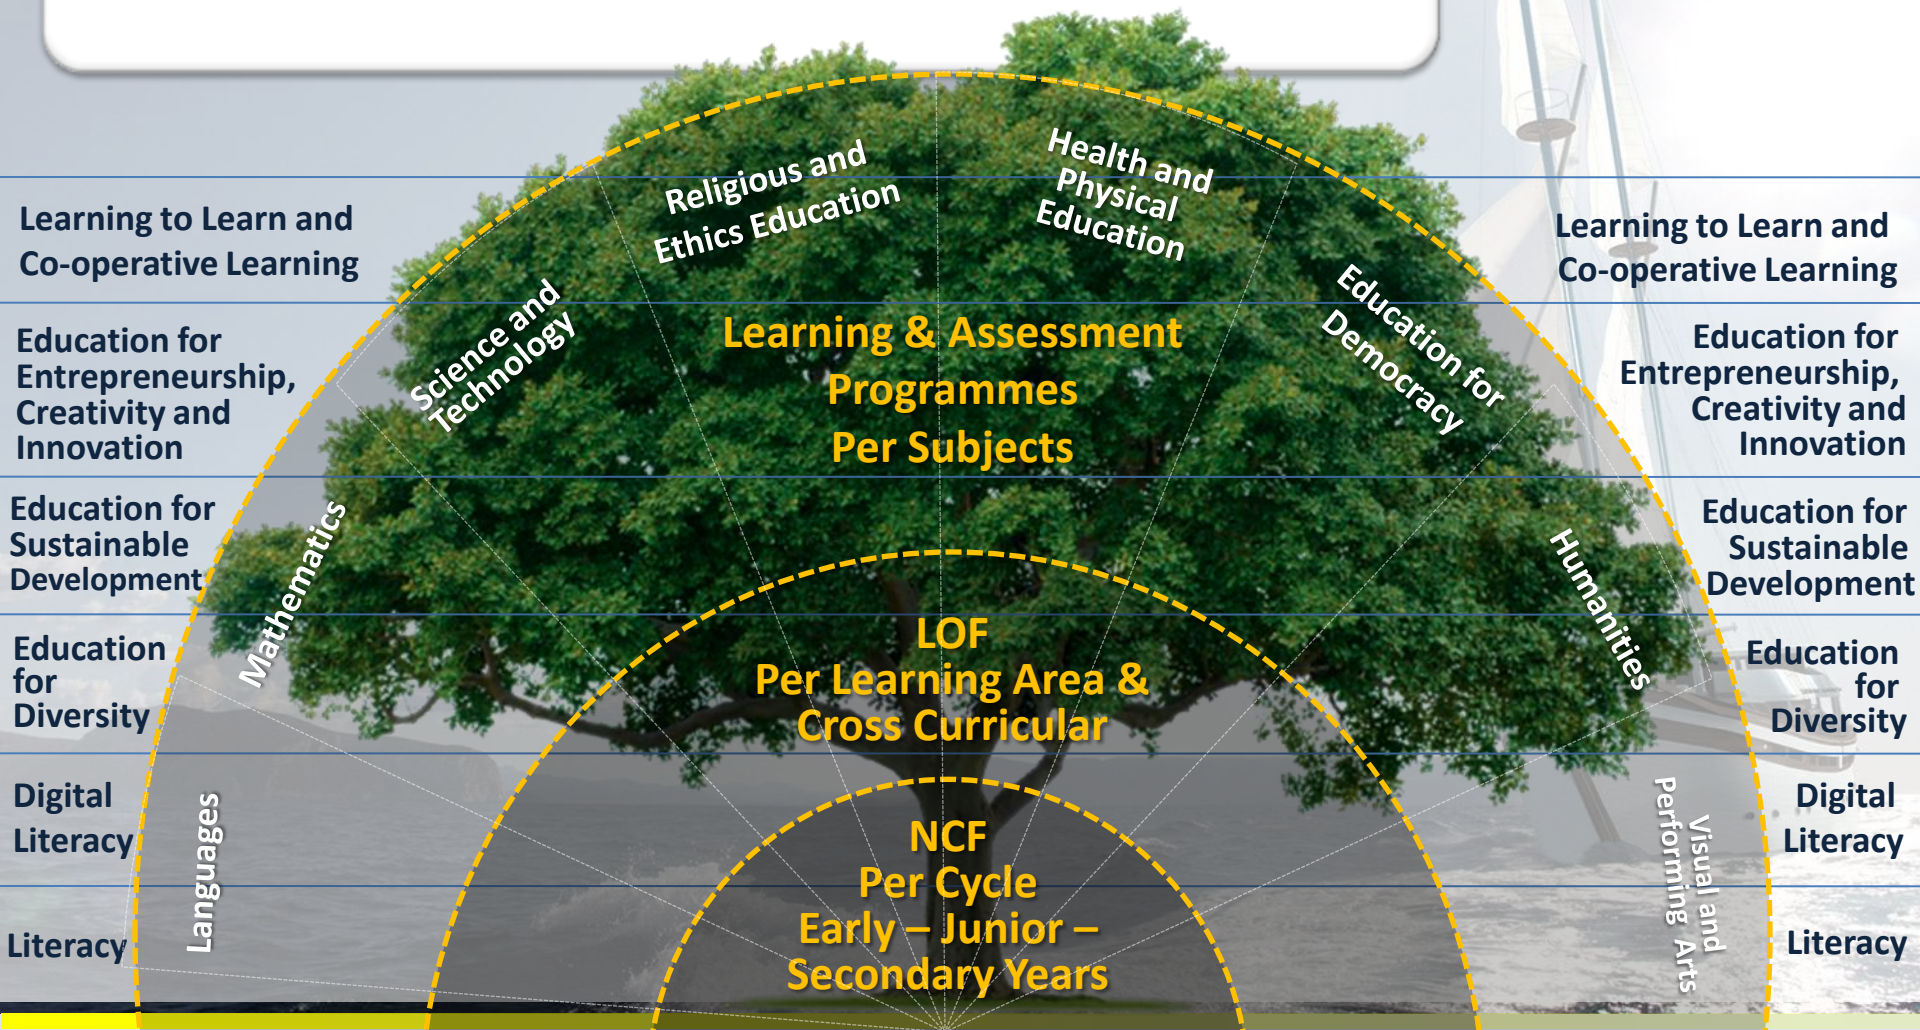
Learning to Learn and Co-operative Learning

Education for Entrepreneurship, Creativity and Innovation

Education for Sustainable Development

Education for Diversity

Digital Literacy

Literacy

Religious and Ethics Education

Health and Physical Education

Science and Technology

Education for Democracy

Mathematics

Humanities

Languages

Visual and Performing Arts

Learning & Assessment Programmes Per Subjects

LOF Per Learning Area & Cross Curricular

NCF Per Cycle Early – Junior – Secondary Years

Learning to Learn and Co-operative Learning

Education for Entrepreneurship, Creativity and Innovation

Education for Sustainable Development

Education for Diversity

Digital Literacy

Literacy